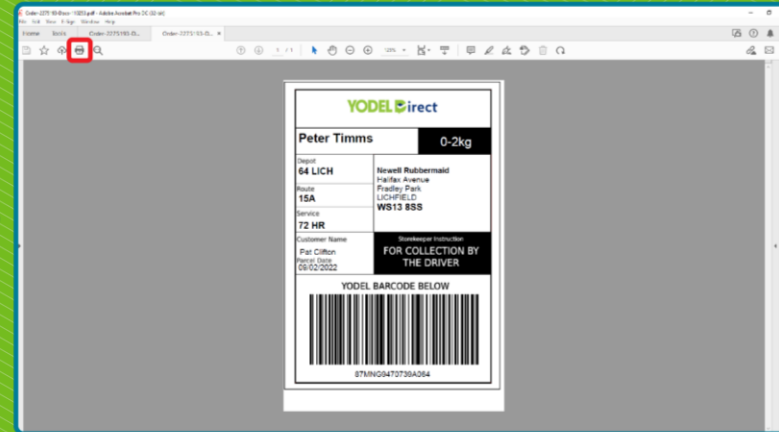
Order-2275193-Boxx-10853.pdf - Adobe Acrobat Pro DC (32-bit)
File Edit View E-Sign Window Help
Home Tools Order-2275193-B... Order-2275193-D...
1 / 1 126%

YODEL Direct

Peter Timms
0-2kg

Depot
64 LICH
Route
15A
Service
72 HR

Newell Rubbermaid
Halifax Avenue
Fradley Park
LICHFIELD
WS13 8SS

Customer Name
Pat Clifton
Parcel Date
09/02/2022

Storekeeper Instruction
FOR COLLECTION BY THE DRIVER

YODEL BARCODE BELOW

87MNG8470739A364